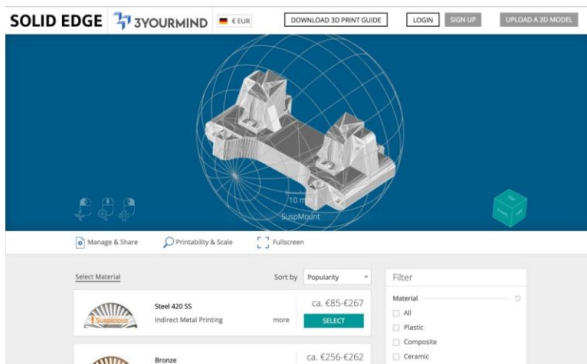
SOLID EDGE 3YOURMIND € EUR DOWNLOAD 3D PRINT GUIDE LOGIN SIGN UP UPLOAD A 3D MODEL

10 m
SuspMount

Manage & Share Printability & Scale Fullscreen

Select Material Sort by Popularity

Steel 420 SS
Indirect Metal Printing
ca. €85-€267
more SELECT

Bronze
ca. €256-€262

Filter
Material
All
Plastic
Composite
Ceramic